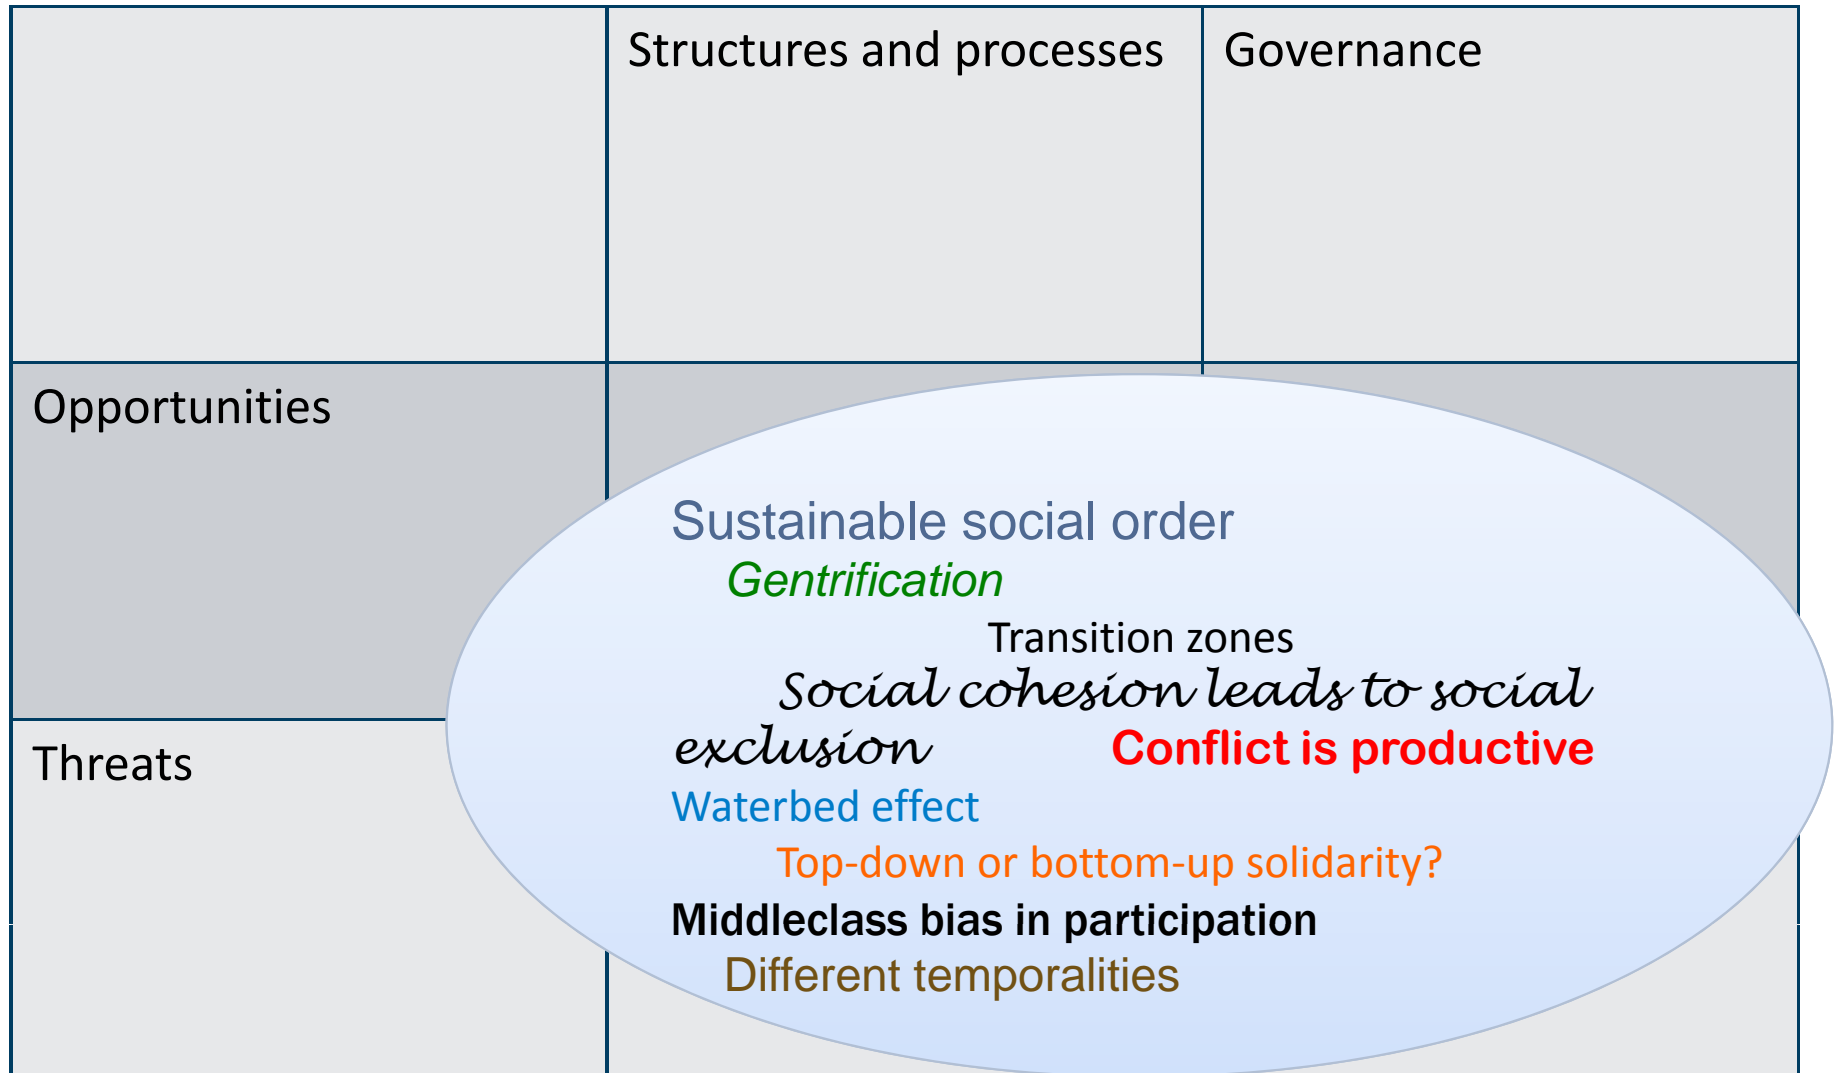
| | Structures and processes | Governance |
|---|---|---|
| Opportunities | | |
| Threats | | |

Sustainable social order

Gentrification

Transition zones

Social cohesion leads to social exclusion

Conflict is productive

Waterbed effect

Top-down or bottom-up solidarity?

Middleclass bias in participation

Different temporalities